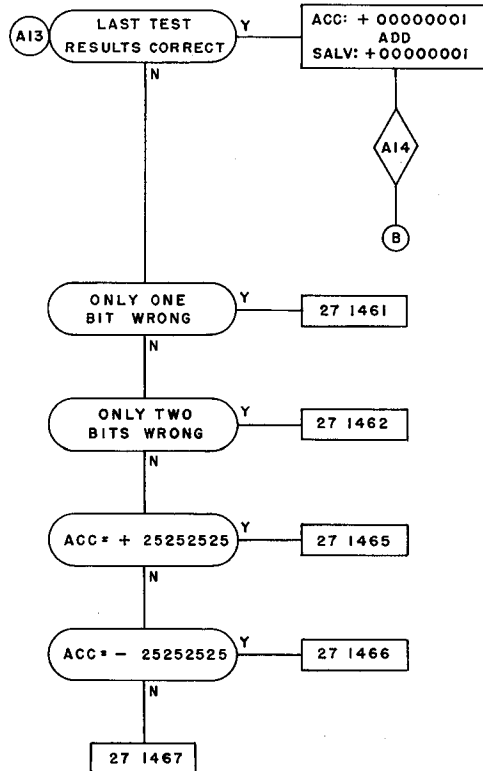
A13

LAST TEST RESULTS CORRECT

Y

ACC: + 00000001
ADD
SALV: +00000001

A14

B

N

ONLY ONE BIT WRONG

Y

27 1461

N

ONLY TWO BITS WRONG

Y

27 1462

N

ACC= + 25252525

Y

27 1465

N

ACC= − 25252525

Y

27 1466

N

27 1467